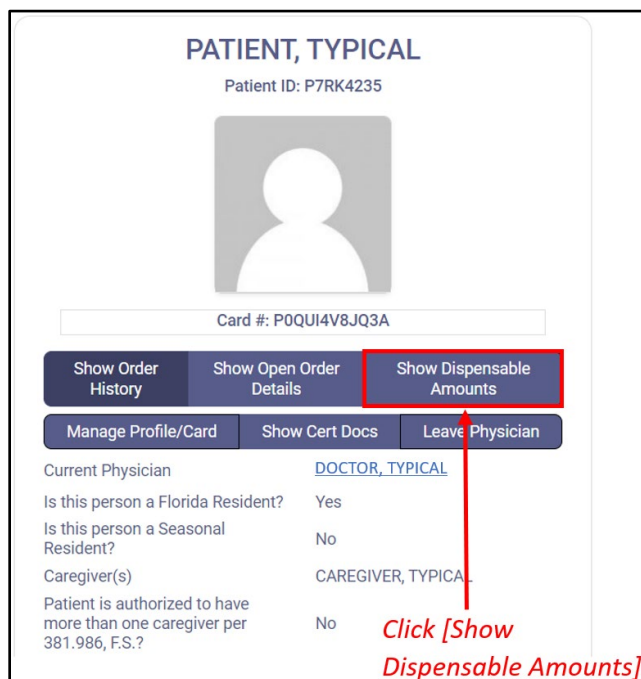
PATIENT, TYPICAL

Patient ID: P7RK4235

Card #: P0QUI4V8JQ3A

Show Order History
Show Open Order Details
Show Dispensable Amounts

Manage Profile/Card
Show Cert Docs
Leave Physician

| | |
|---|---|
| Current Physician | DOCTOR, TYPICAL |
| Is this person a Florida Resident? | Yes |
| Is this person a Seasonal Resident? | No |
| Caregiver(s) | CAREGIVER, TYPICAL |
| Patient is authorized to have more than one caregiver per 381.986, F.S.? | No |

Click [Show Dispensable Amounts]